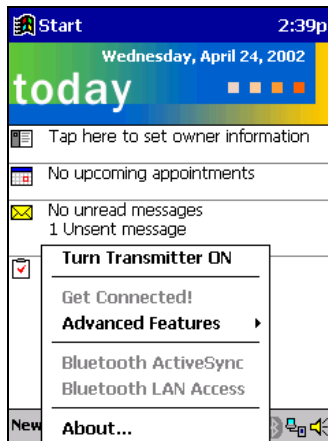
Start 2:39p

Wednesday, April 24, 2002

today

Tap here to set owner information

No upcoming appointments

No unread messages
1 Unsent message

Turn Transmitter ON

Get Connected!

Advanced Features

Bluetooth ActiveSync

Bluetooth LAN Access

About...

New